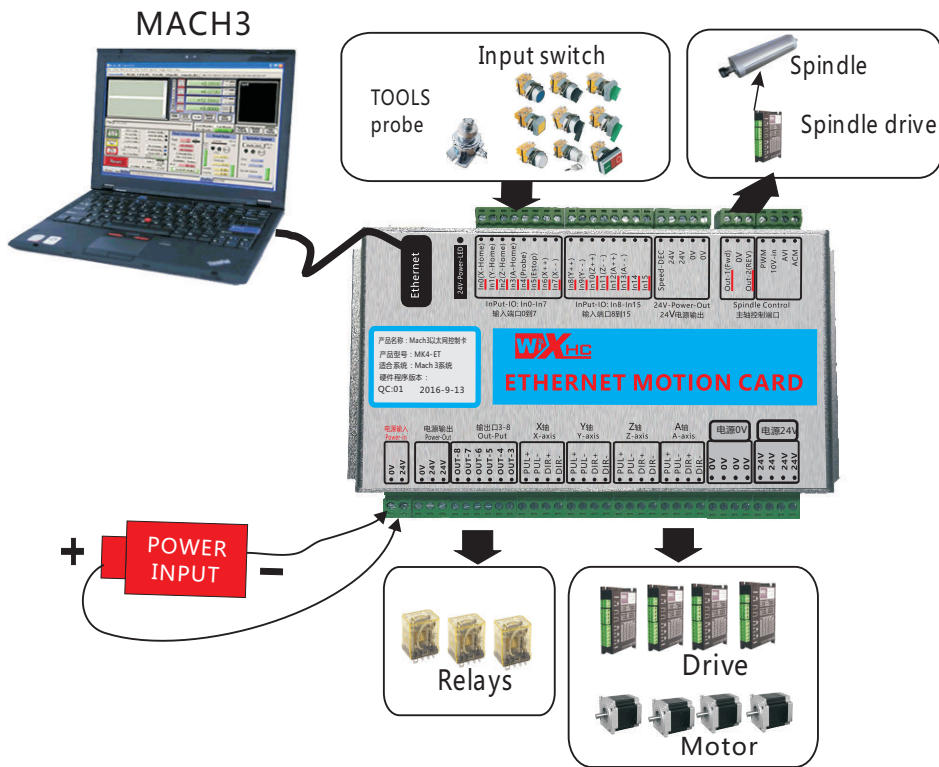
MACH3

TOOLS probe

Input switch

Spindle

Spindle drive

Ethernet

24V-Power-LED

In0(X-Home)
In1(Y-Home)
In2(Z-Home)
In3(A-Home)
In4(Probe)
In5(Estop)
In6(X++)
In7(X--)

InPut-IO: In0-In7
输入端口0到7

In8(Y++)
In9(Y--)
In10(Z++)
In11(Z--)
In12(A++)
In13(A--)
In14
In15

InPut-IO: In8-In15
输入端口8到15

Speed-DEC
24V
0V
0V

24V-Power-Out
24V电源输出

Out-1(Fwd)
0V
Out-2(REV)
PWM
10V-in
AVI
ACM

Spindle Control
主轴控制端口

产品名称：Mach3以太网控制卡
产品型号：MK4-ET
适合系统：Mach 3系统
硬件程序版本：
QC:01 2016-9-13

WiXHC

ETHERNET MOTION CARD

电源输入
Power-In

电源输出
Power-Out

输出口3-8
Out-Put

X轴
X-axis

Y轴
Y-axis

Z轴
Z-axis

A轴
A-axis

电源0V

电源24V

0V
24V

0V
24V
24V

OUT-8
OUT-7
OUT-6
OUT-5
OUT-4
OUT-3

PUL+
PUL-
DIR+
DIR-

PUL+
PUL-
DIR+
DIR-

PUL+
PUL-
DIR+
DIR-

PUL+
PUL-
DIR+
DIR-

0V
0V
0V
0V

24V
24V
24V
24V

+

POWER INPUT

-

Relays

Drive

Motor